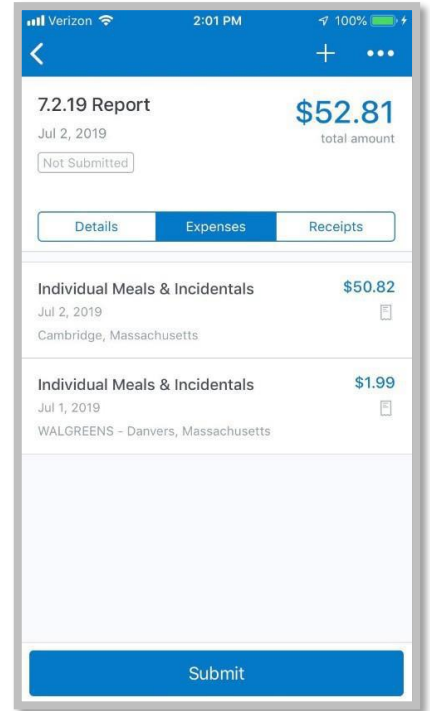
Verizon 2:01 PM 100%

<

+ •••

7.2.19 Report
Jul 2, 2019
Not Submitted

$52.81
total amount

Details | Expenses | Receipts

Individual Meals & Incidentals
Jul 2, 2019
Cambridge, Massachusetts
$50.82

Individual Meals & Incidentals
Jul 1, 2019
WALGREENS - Danvers, Massachusetts
$1.99

Submit